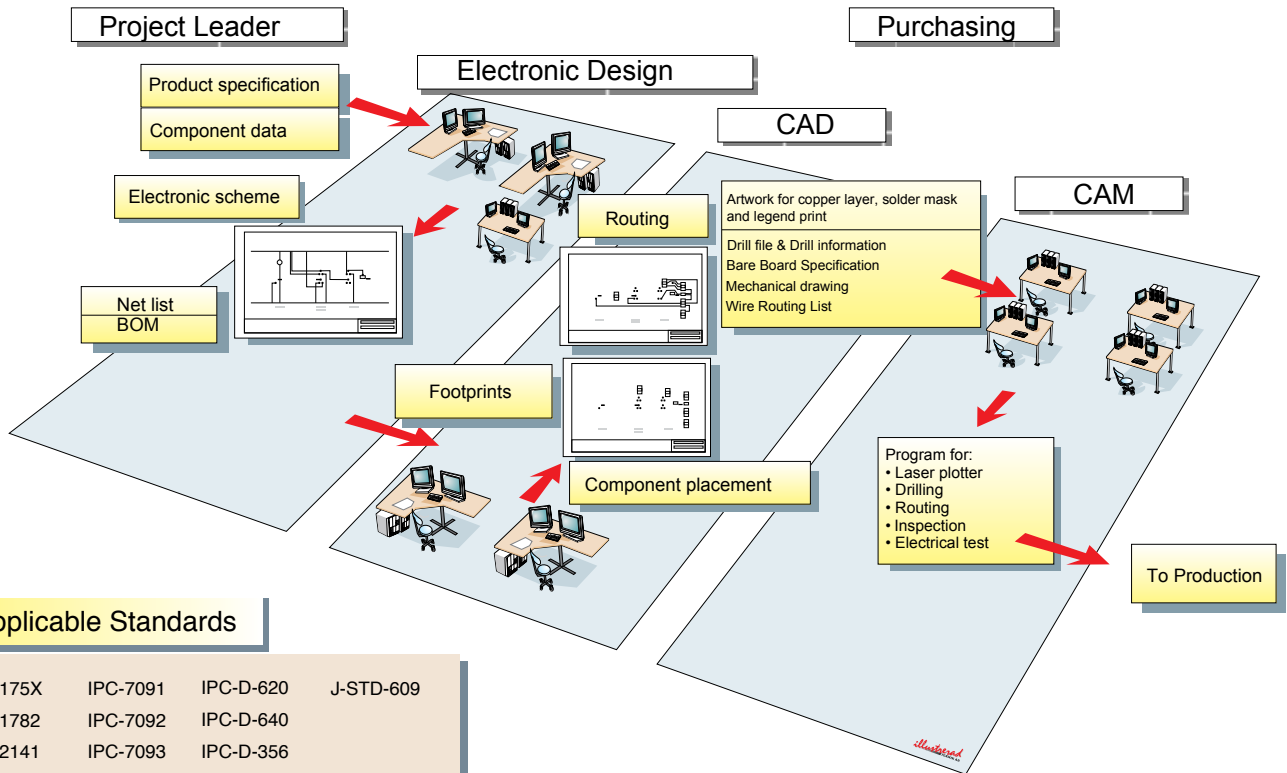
Project Leader

Purchasing

Product specification

Component data

Electronic Design

CAD

CAM

Electronic scheme

Routing

Artwork for copper layer, solder mask and legend print

Drill file & Drill information
Bare Board Specification
Mechanical drawing
Wire Routing List

Net list
BOM

Footprints

Component placement

Program for:
• Laser plotter
• Drilling
• Routing
• Inspection
• Electrical test

To Production

pplicable Standards

| 175X | IPC-7091 | IPC-D-620 | J-STD-609 |
|---|---|---|---|
| 1782 | IPC-7092 | IPC-D-640 | |
| 2141 | IPC-7093 | IPC-D-356 | |

illustrerad